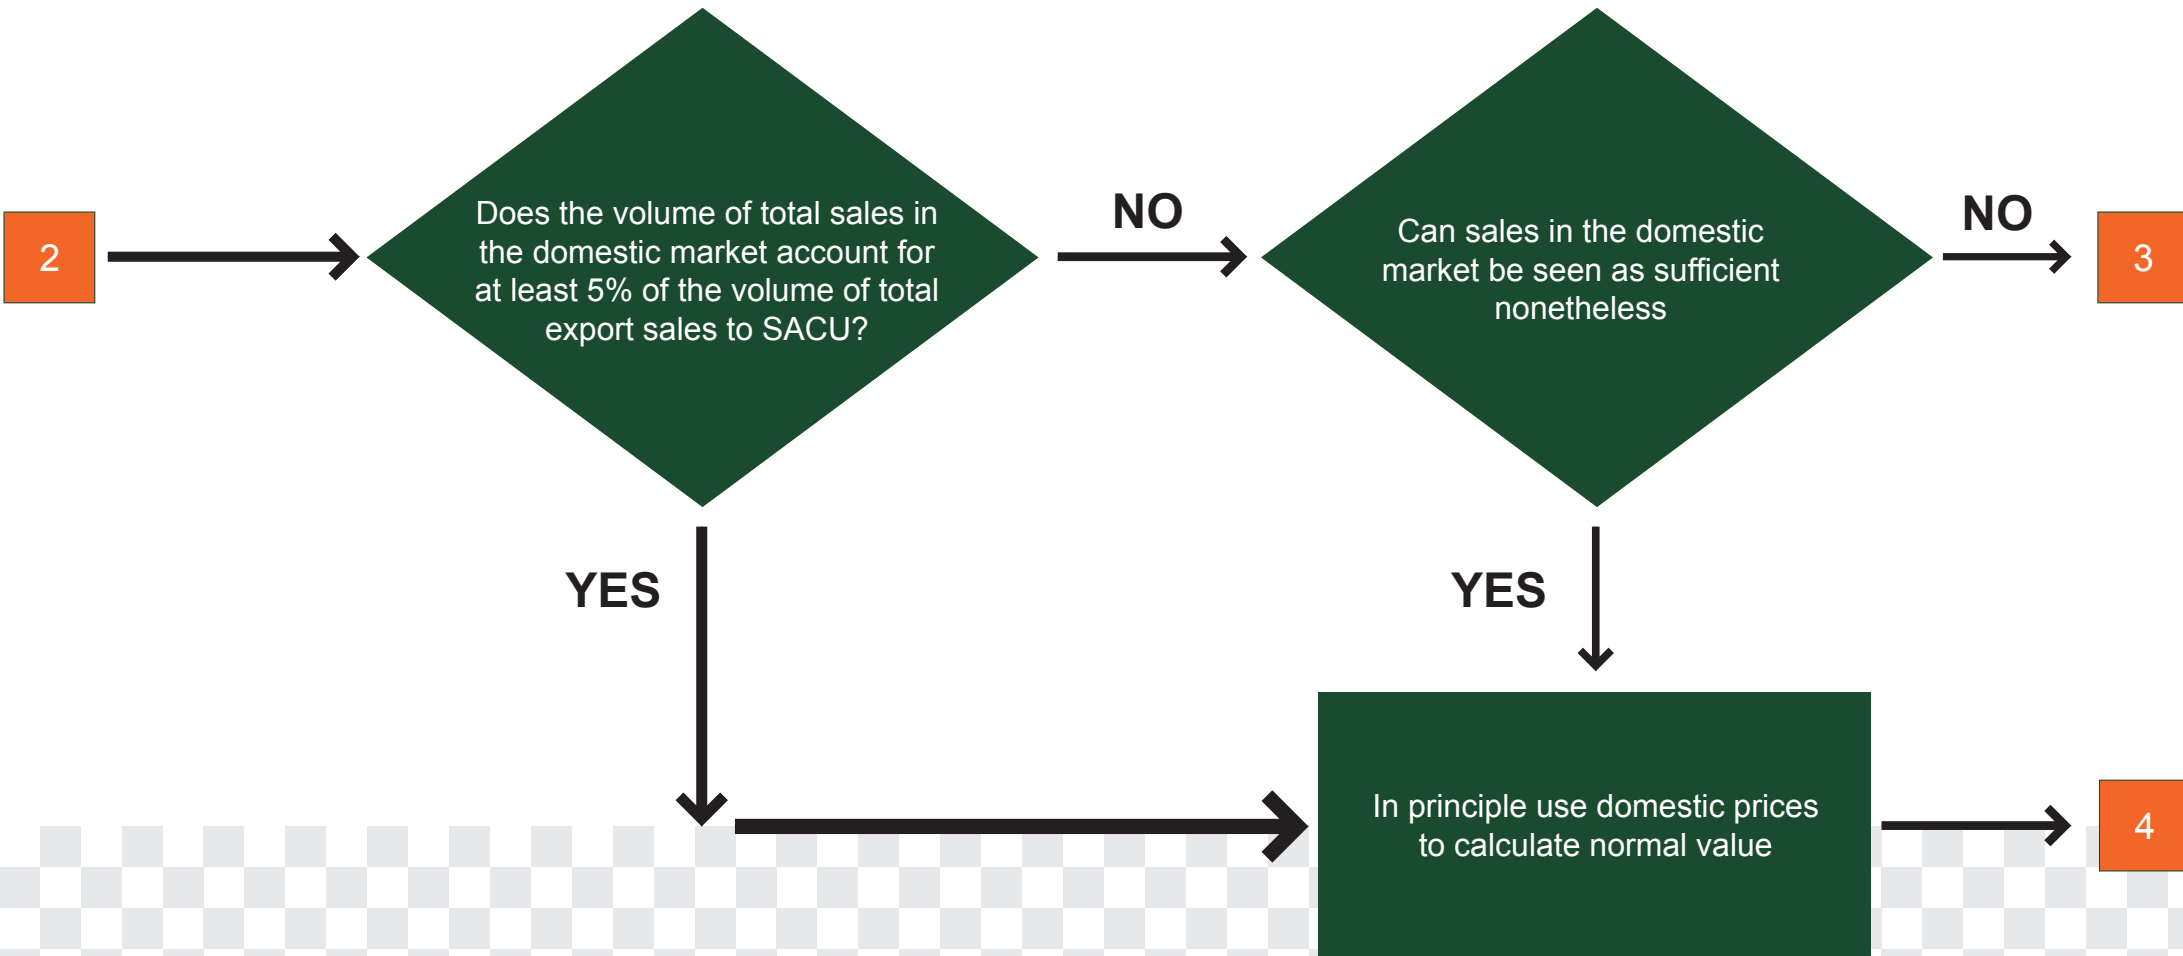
2

Does the volume of total sales in the domestic market account for at least 5% of the volume of total export sales to SACU?

NO

Can sales in the domestic market be seen as sufficient nonetheless

NO

3

YES

YES

In principle use domestic prices to calculate normal value

4